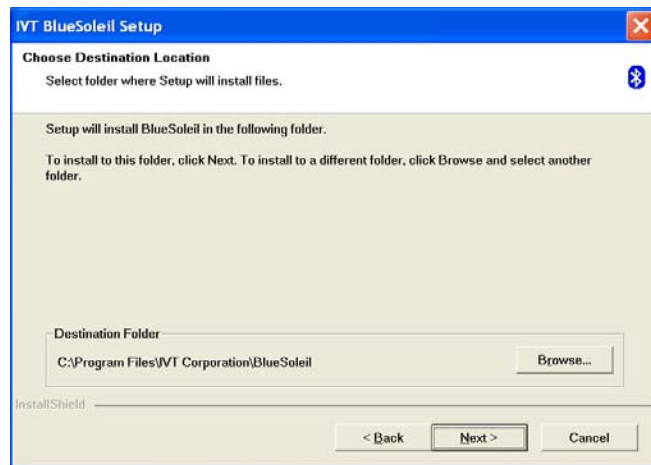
IVT BlueSoleil Setup

Choose Destination Location

Select folder where Setup will install files.

Setup will install BlueSoleil in the following folder.

To install to this folder, click Next. To install to a different folder, click Browse and select another folder.

Destination Folder

C:\Program Files\IVT Corporation\BlueSoleil

Browse...

InstallShield

< Back

Next >

Cancel